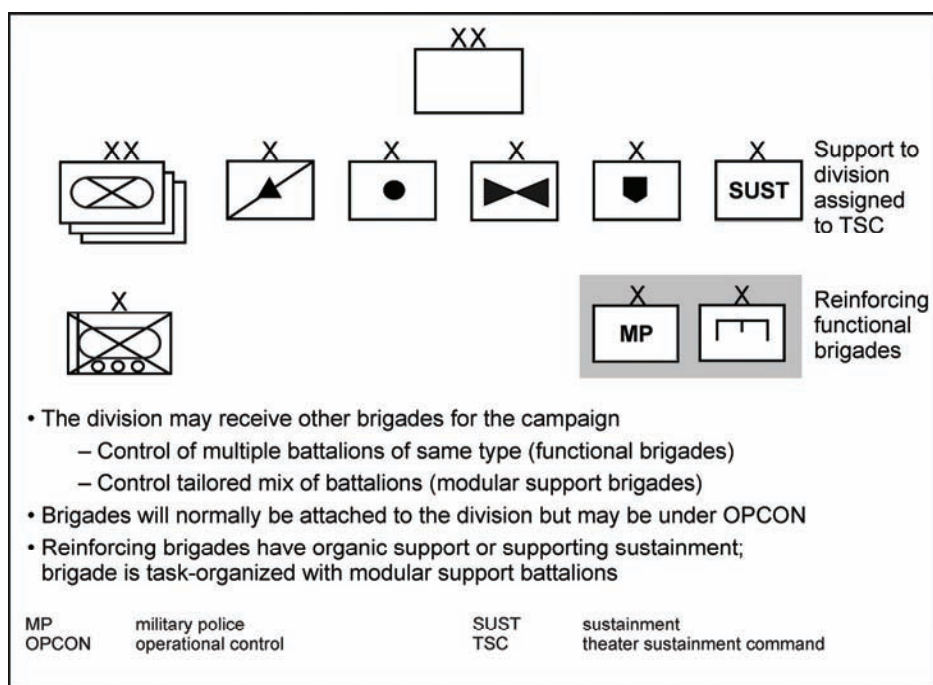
XX

XX

X

X

X

X

X

SUST

Support to division assigned to TSC

X

X

X

MP

Reinforcing functional brigades

• The division may receive other brigades for the campaign

– Control of multiple battalions of same type (functional brigades)

– Control tailored mix of battalions (modular support brigades)

• Brigades will normally be attached to the division but may be under OPCON

• Reinforcing brigades have organic support or supporting sustainment; brigade is task-organized with modular support battalions

| | | | |
|---|---|---|---|
| MP | military police | SUST | sustainment |
| OPCON | operational control | TSC | theater sustainment command |